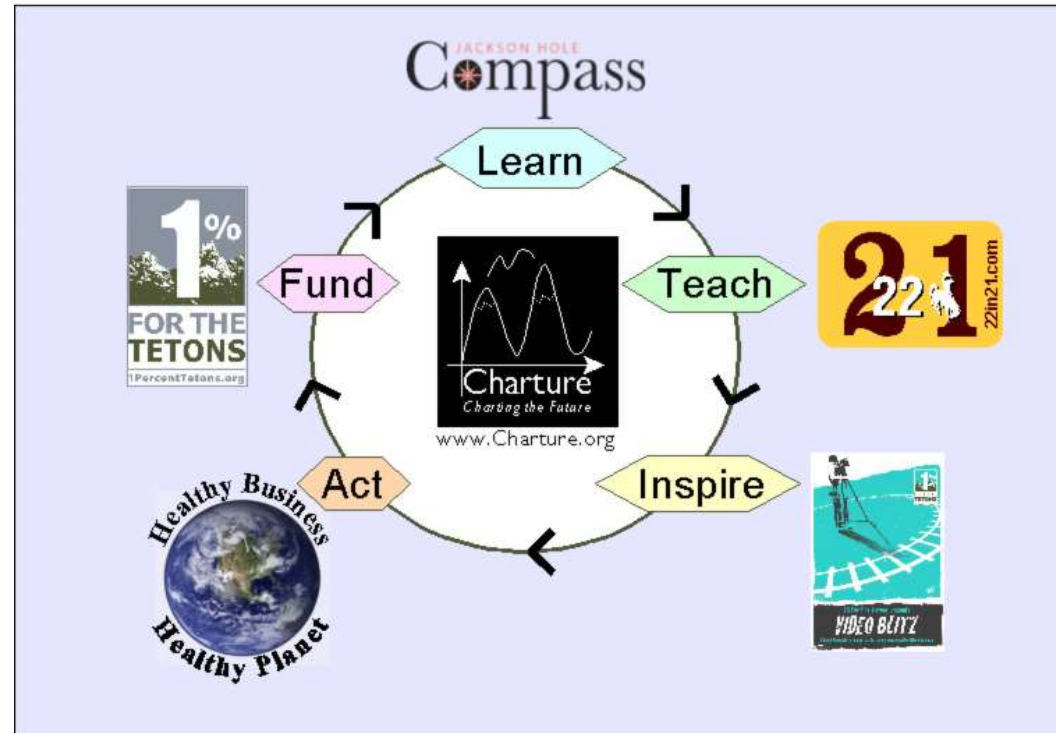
JACKSON HOLE
Compass

Learn

Teach

Inspire

Act

Fund

Charture
Charting the Future
www.Charture.org

1%
FOR THE
TETONS
1PercentTetons.org

21
22
22in21.com

VIDEO BLITZ
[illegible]

Healthy Business
Healthy Planet